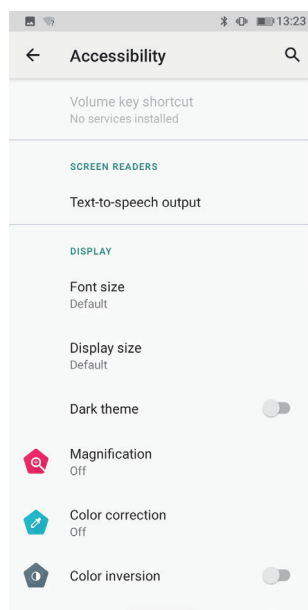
13:23

Accessibility

Volume key shortcut
No services installed

SCREEN READERS

Text-to-speech output

DISPLAY

Font size
Default

Display size
Default

Dark theme

Magnification
Off

Color correction
Off

Color inversion